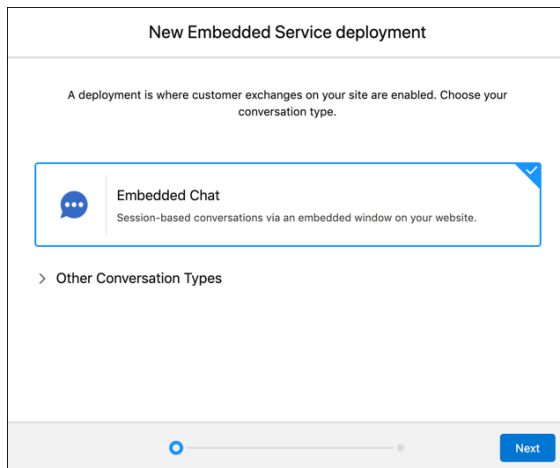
New Embedded Service deployment

A deployment is where customer exchanges on your site are enabled. Choose your conversation type.

Embedded Chat

Session-based conversations via an embedded window on your website.

Other Conversation Types

Next